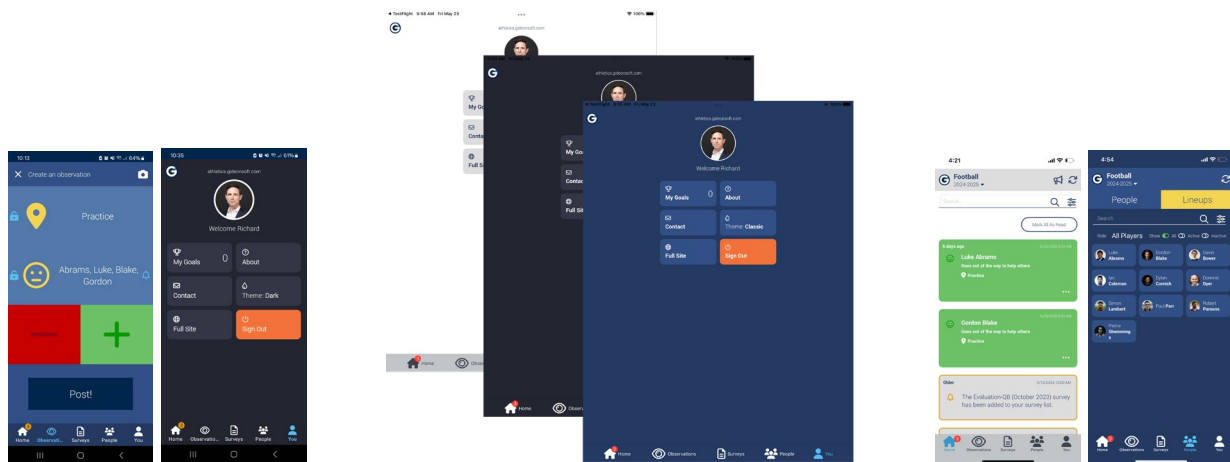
10:13 64%
Create an observation
Practice
Abrams, Luke, Blake, Gordon
Post!
Home Observati... Surveys People You

10:35 61%
athletics.gotoconsoft.com
Welcome Richard
My Goals 0
About
Contact
Theme: Dark
Full Site
Sign Out
Home Observatio... Surveys People You

TestFlight 9:58 AM Fri May 23 100%
athletics.gotoconsoft.com
My Goals
Contact
Full Site
Home Observ

athletics.gotoconsoft.com
My Goals
Contact
Full Site
Home Observ

TestFlight 9:58 AM Fri May 23
athletics.gotoconsoft.com
Welcome Richard
My Goals 0
About
Contact
Theme: Classic
Full Site
Sign Out
Home Observations Surveys People You

4:21
Football
2024-2025
Search
Mark all as read
6 days ago
Luke Abrams
Goes out of the way to help others
Practice
Gordon Blake
Goes out of the way to help others
Practice
Older
The Evaluation-08 (October 2023) survey has been added to your survey list.
Home Observations Surveys People You

4:54
Football
2024-2025
People
Lineups
Search
Role All Players Show All Active Inactive
Luke Abrams
Gordon Blake
Gavin Bowe
Ian Coleman
Tyler Cornick
Dominic Dyer
Simon Lambert
Paul Parr
Robert Parsons
Harlan Shemming s
Home Observations Surveys People You